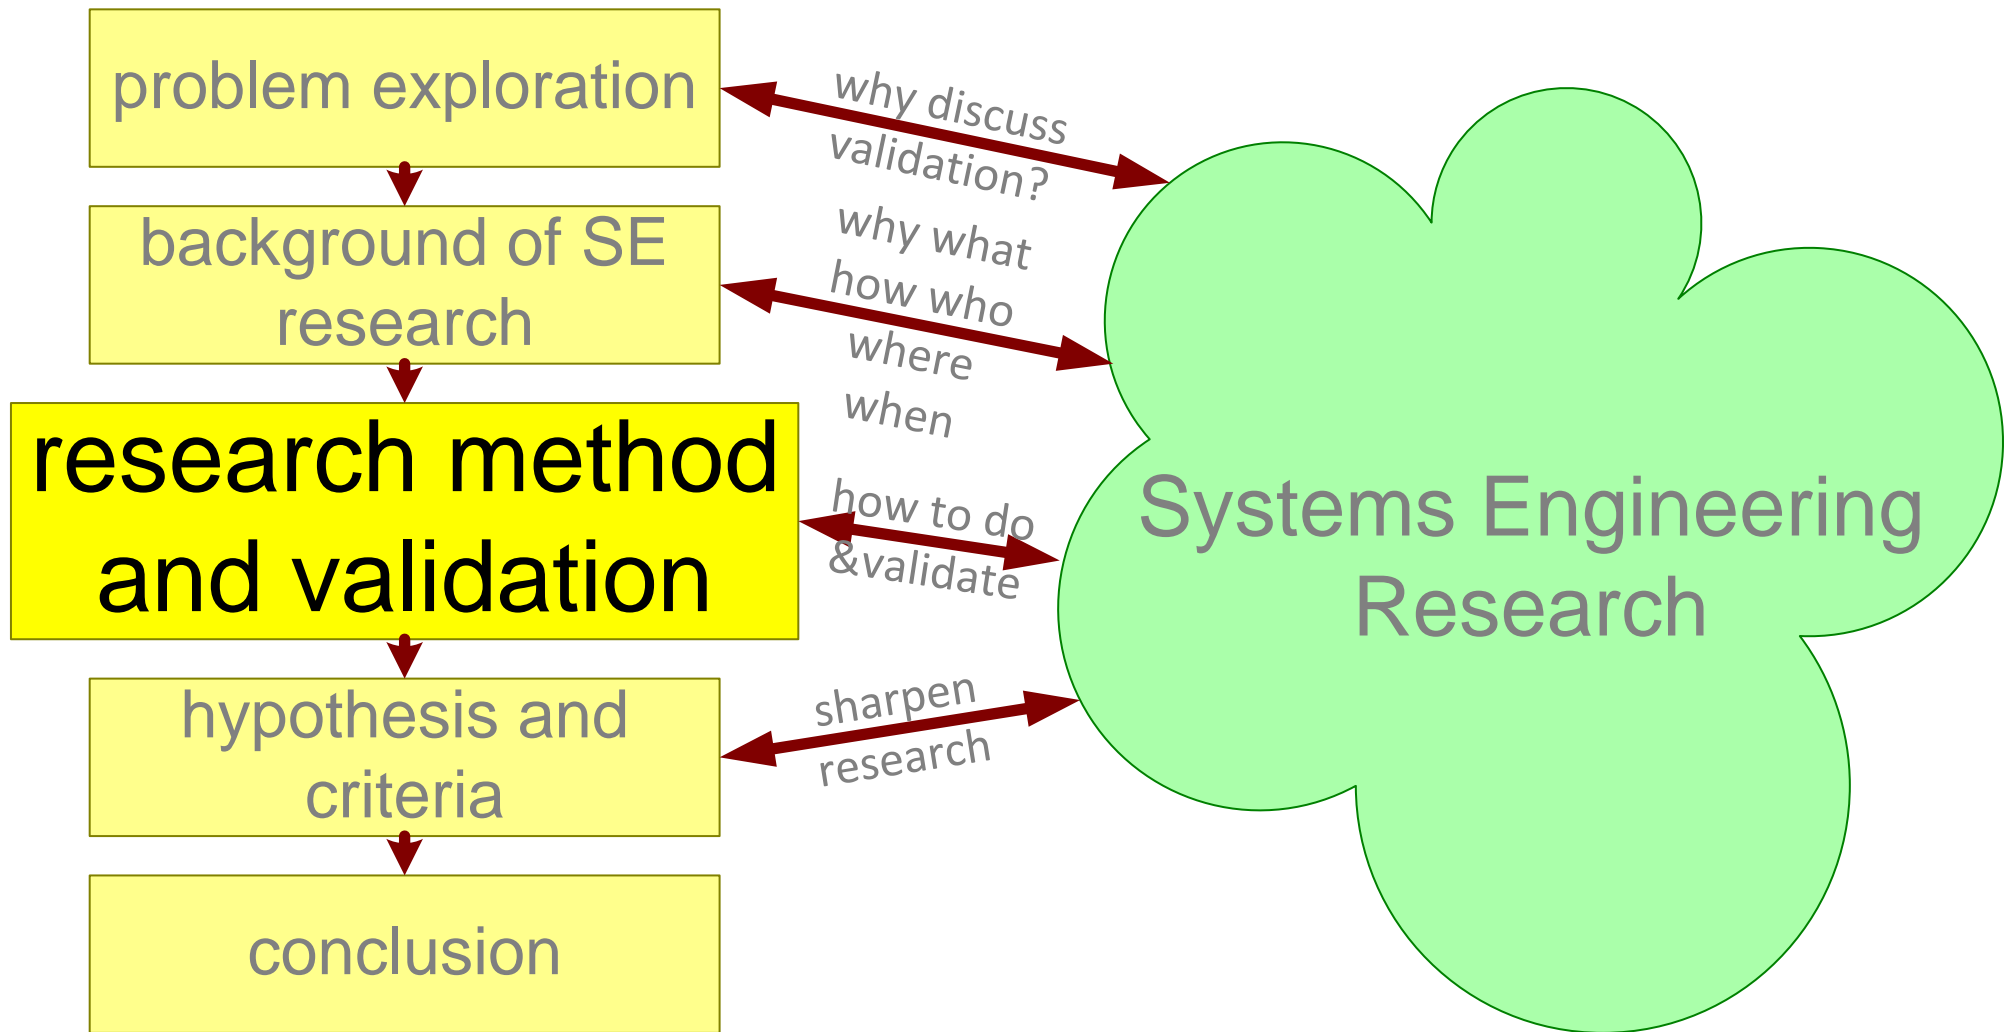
problem exploration

background of SE research

research method and validation

hypothesis and criteria

conclusion

why discuss validation?

why what how who where when

how to do &validate

sharpen research

Systems Engineering Research